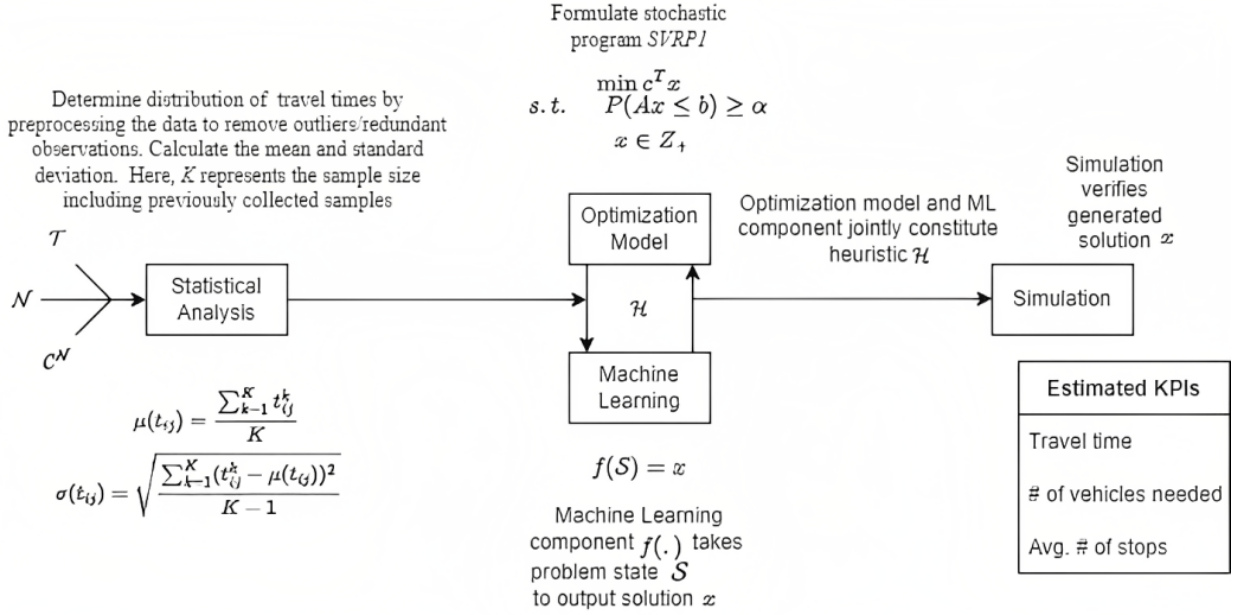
Formulate stochastic program *SVRP1*

$\min c^T x$
$s.t. \quad P(Ax \leq b) \geq \alpha$
$x \in Z_+$

Determine distribution of travel times by preprocessing the data to remove outliers/redundant observations. Calculate the mean and standard deviation. Here, $K$ represents the sample size including previously collected samples

$\mathcal{T}$

$\mathcal{N}$

$\mathcal{C}^{\mathcal{N}}$

Statistical Analysis

Optimization Model

$\mathcal{H}$

Machine Learning

Optimization model and ML component jointly constitute heuristic $\mathcal{H}$

Simulation verifies generated solution $x$

Simulation

$\mu(t_{ij}) = \frac{\sum_{k-1}^{K} t_{ij}^k}{K}$

$\sigma(t_{ij}) = \sqrt{\frac{\sum_{k-1}^{K}(t_{ij}^k - \mu(t_{ij}))^2}{K-1}}$

$f(\mathcal{S}) = x$

Machine Learning component $f(.)$ takes problem state $\mathcal{S}$ to output solution $x$

| Estimated KPIs |
|---|
| Travel time |
| # of vehicles needed |
| Avg. # of stops |